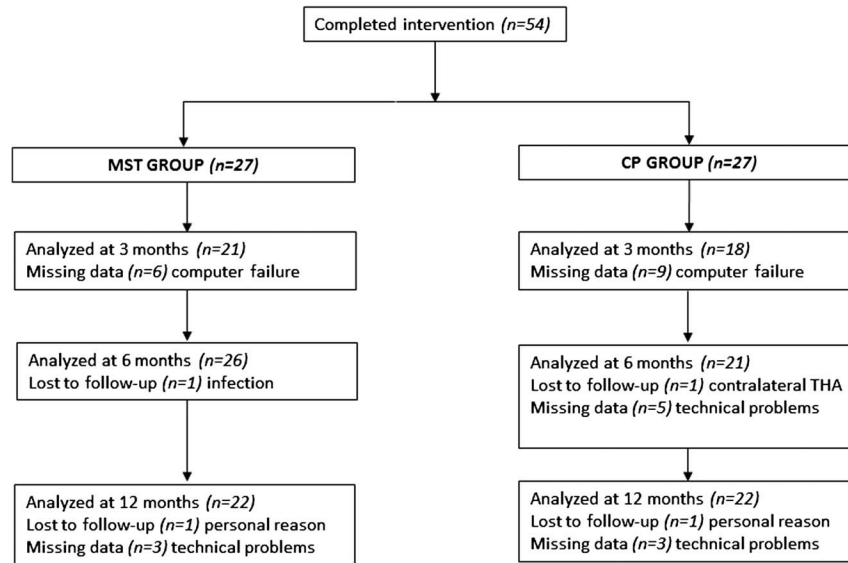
Completed intervention *(n=54)*

**MST GROUP** *(n=27)*

Analyzed at 3 months *(n=21)*
Missing data *(n=6)* computer failure

Analyzed at 6 months *(n=26)*
Lost to follow-up *(n=1)* infection

Analyzed at 12 months *(n=22)*
Lost to follow-up *(n=1)* personal reason
Missing data *(n=3)* technical problems

**CP GROUP** *(n=27)*

Analyzed at 3 months *(n=18)*
Missing data *(n=9)* computer failure

Analyzed at 6 months *(n=21)*
Lost to follow-up *(n=1)* contralateral THA
Missing data *(n=5)* technical problems

Analyzed at 12 months *(n=22)*
Lost to follow-up *(n=1)* personal reason
Missing data *(n=3)* technical problems